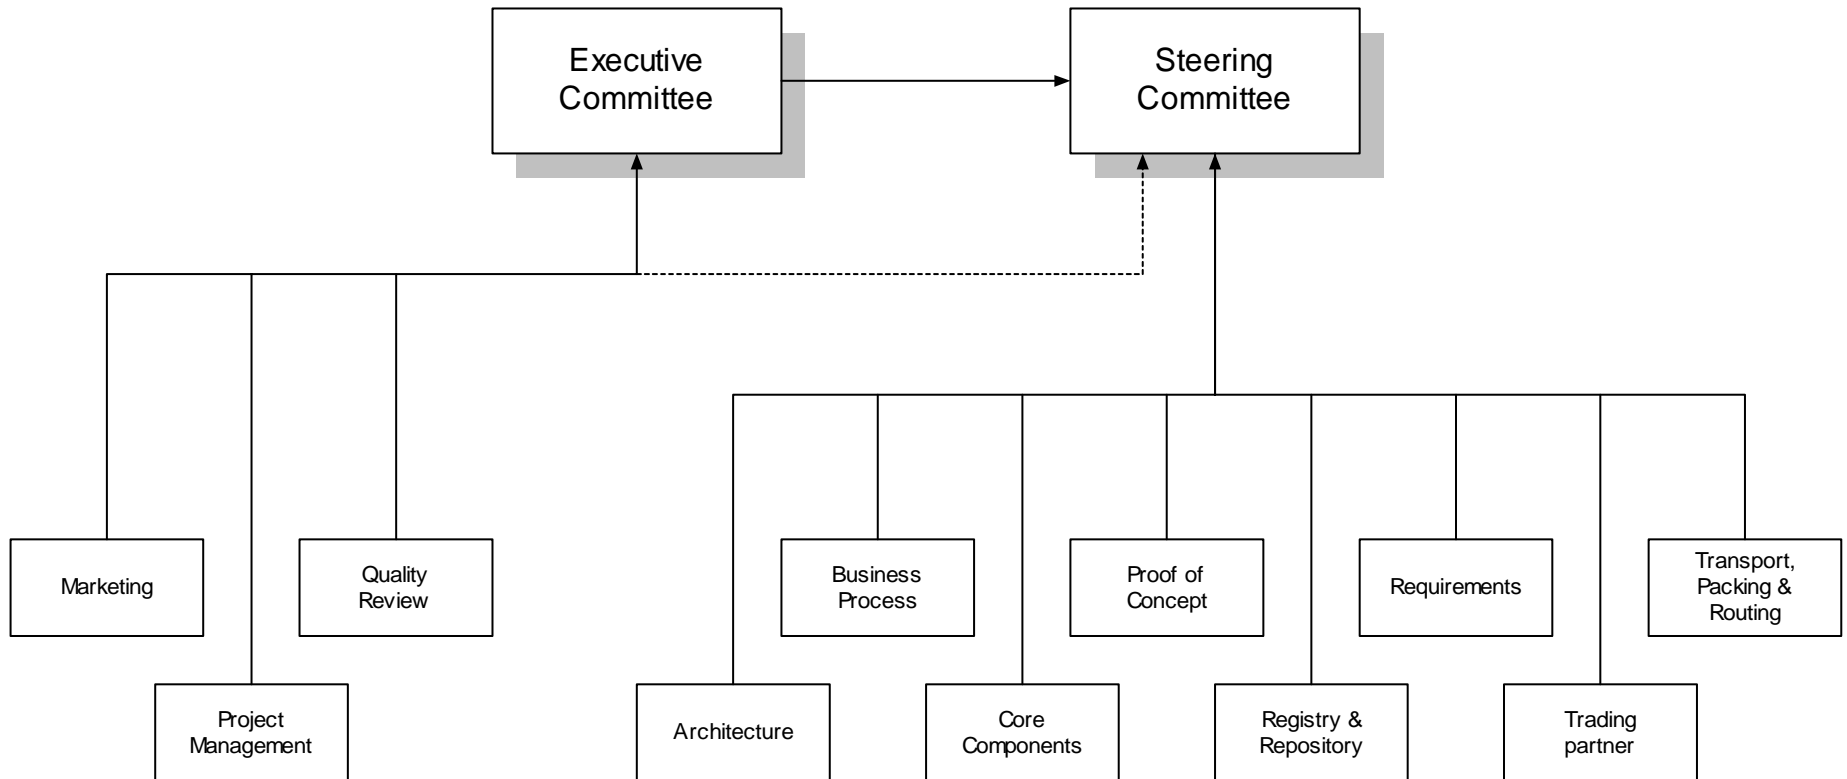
Executive Committee

Steering Committee

Marketing

Quality Review

Project Management

Business Process

Proof of Concept

Requirements

Transport, Packing & Routing

Architecture

Core Components

Registry & Repository

Trading partner